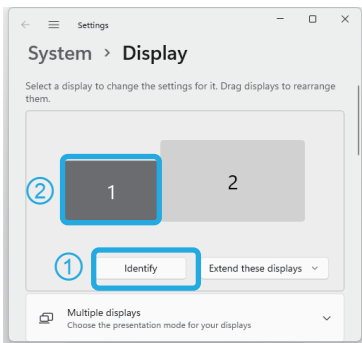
Settings

System > Display

Select a display to change the settings for it. Drag displays to rearrange them.

②

1

2

①

Identify

Extend these displays

Multiple displays
Choose the presentation mode for your displays